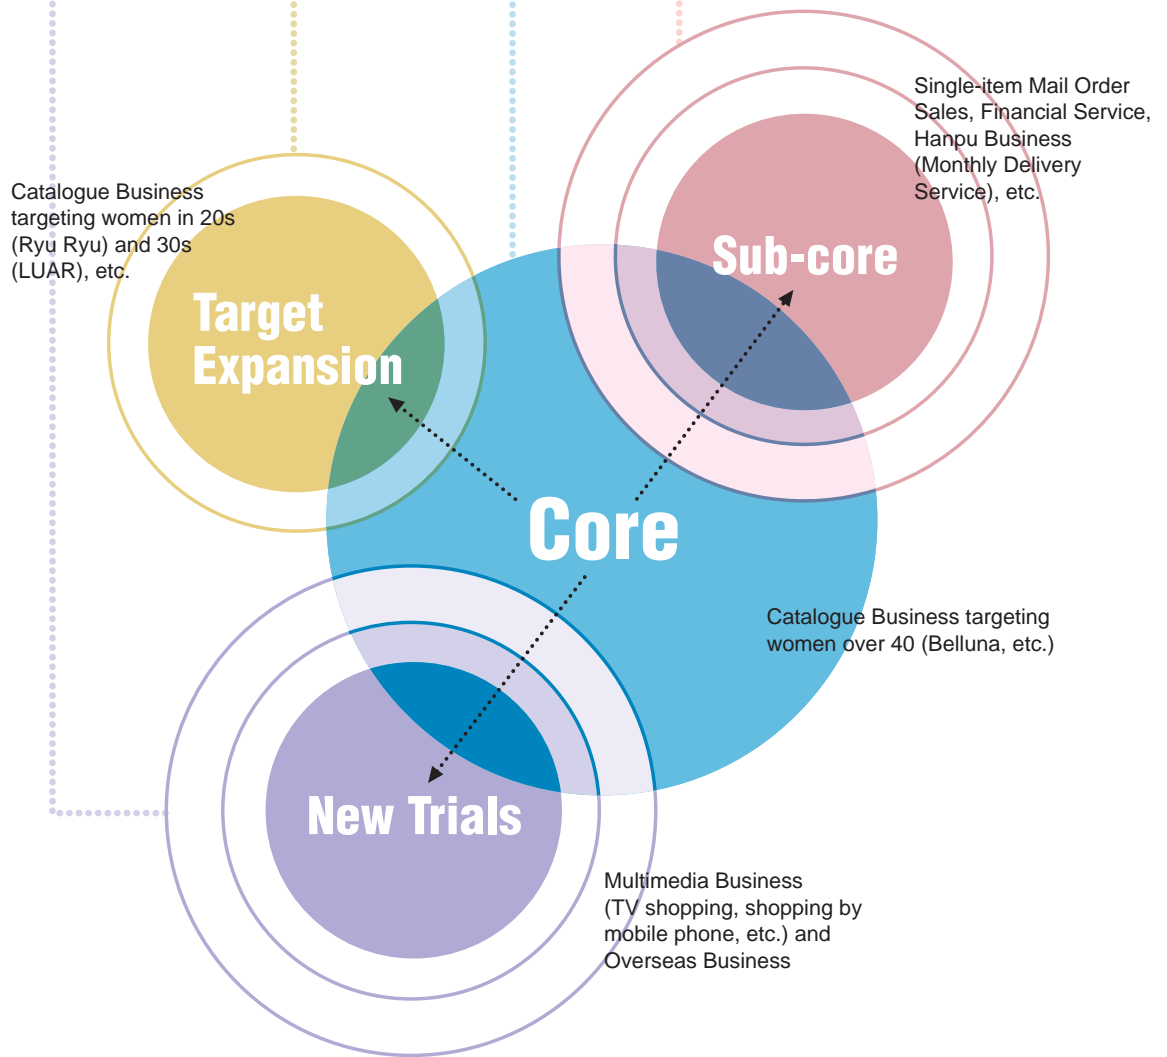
Single-item Mail Order Sales, Financial Service, Hanpu Business (Monthly Delivery Service), etc.

Catalogue Business targeting women in 20s (Ryu Ryu) and 30s (LUAR), etc.

Sub-core

Target Expansion

Core

Catalogue Business targeting women over 40 (Belluna, etc.)

New Trials

Multimedia Business (TV shopping, shopping by mobile phone, etc.) and Overseas Business